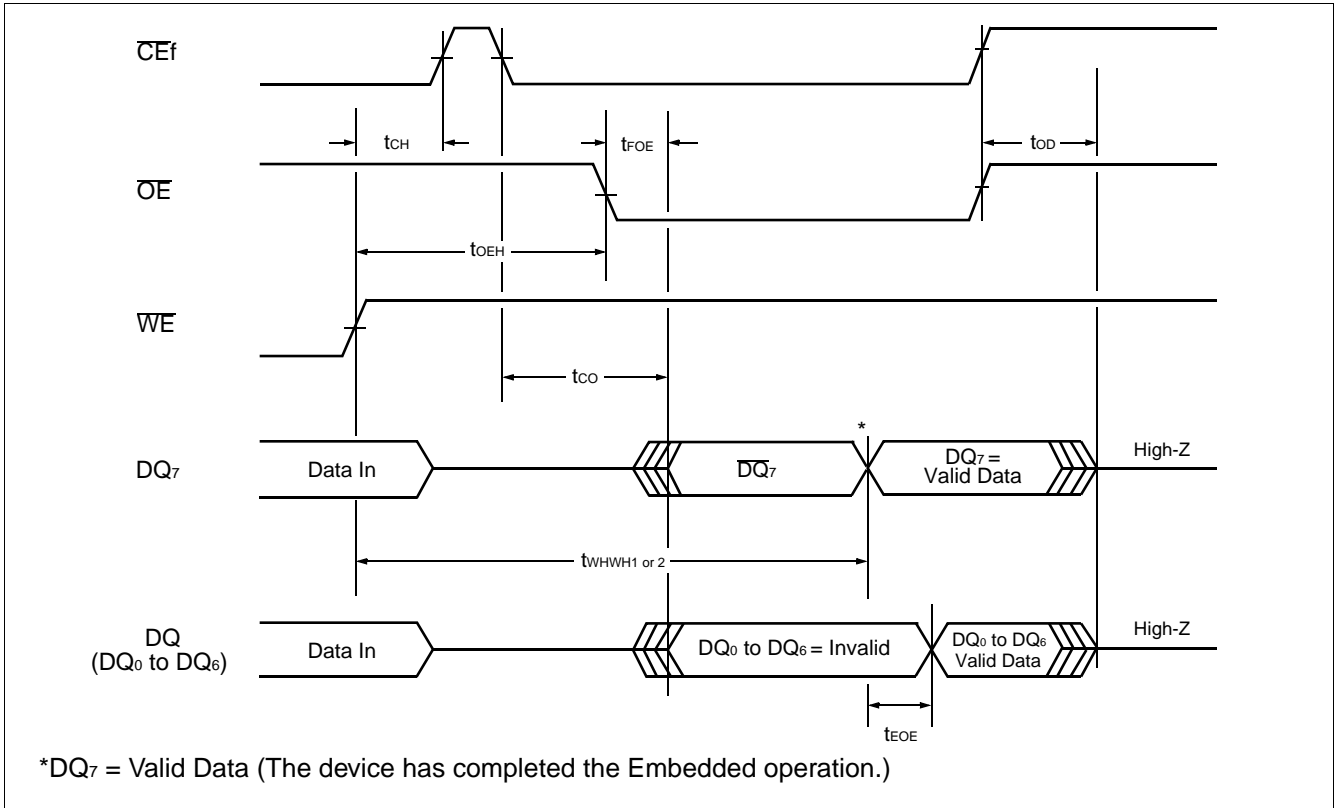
$\overline{CE}$f

$t_{CH}$

$t_{FOE}$

$t_{OD}$

$\overline{OE}$

$t_{OEH}$

$\overline{WE}$

$t_{CO}$

*

$DQ_7$

Data In

$\overline{DQ_7}$

$DQ_7$ = Valid Data

High-Z

$t_{WHWH1 \text{ or } 2}$

DQ ($DQ_0$ to $DQ_6$)

Data In

$DQ_0$ to $DQ_6$ = Invalid

$DQ_0$ to $DQ_6$ Valid Data

High-Z

$t_{EOE}$

*$DQ_7$ = Valid Data (The device has completed the Embedded operation.)